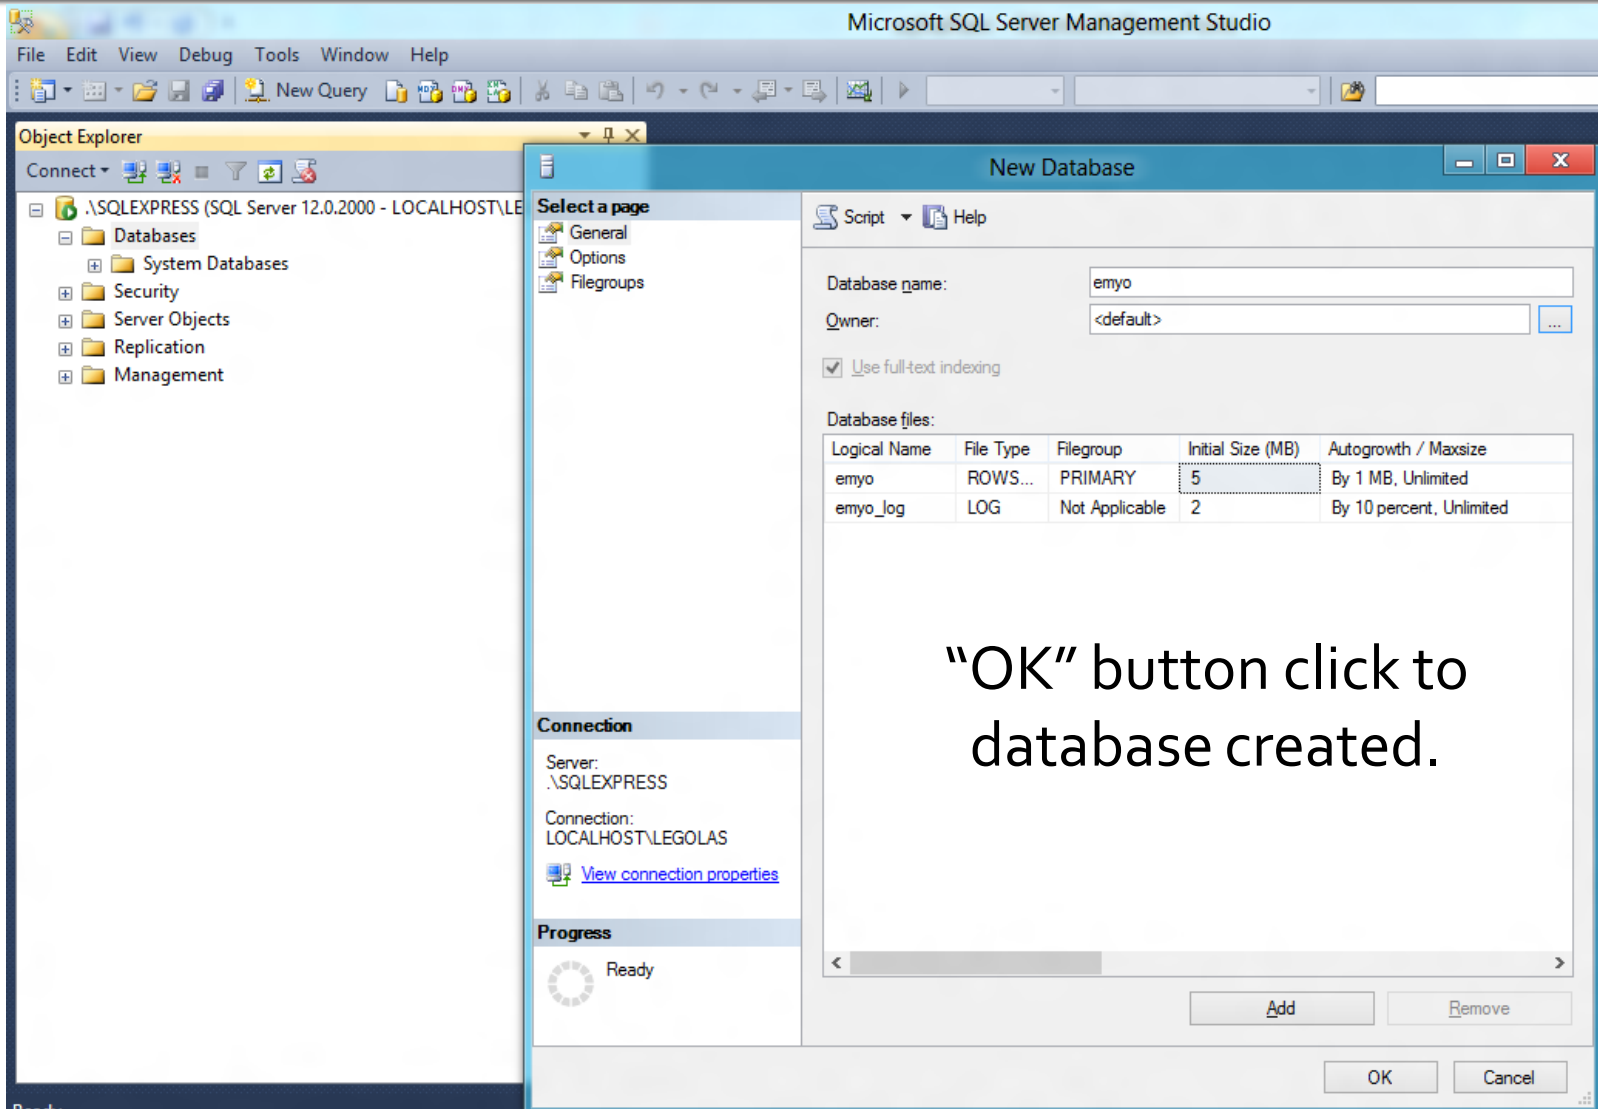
Microsoft SQL Server Management Studio

File Edit View Debug Tools Window Help

New Query

Object Explorer

Connect

.\SQLEXPRESS (SQL Server 12.0.2000 - LOCALHOST\LE
Databases
System Databases
Security
Server Objects
Replication
Management

New Database

Select a page
General
Options
Filegroups

Script Help

Database name: emyo
Owner: <default>
Use full-text indexing

Database files:

| Logical Name | File Type | Filegroup | Initial Size (MB) | Autogrowth / Maxsize |
|---|---|---|---|---|
| emyo | ROWS... | PRIMARY | 5 | By 1 MB, Unlimited |
| emyo_log | LOG | Not Applicable | 2 | By 10 percent, Unlimited |

“OK” button click to database created.

Connection
Server:
.\SQLEXPRESS
Connection:
LOCALHOST\LEGOLAS
View connection properties

Progress
Ready

Add Remove

OK Cancel